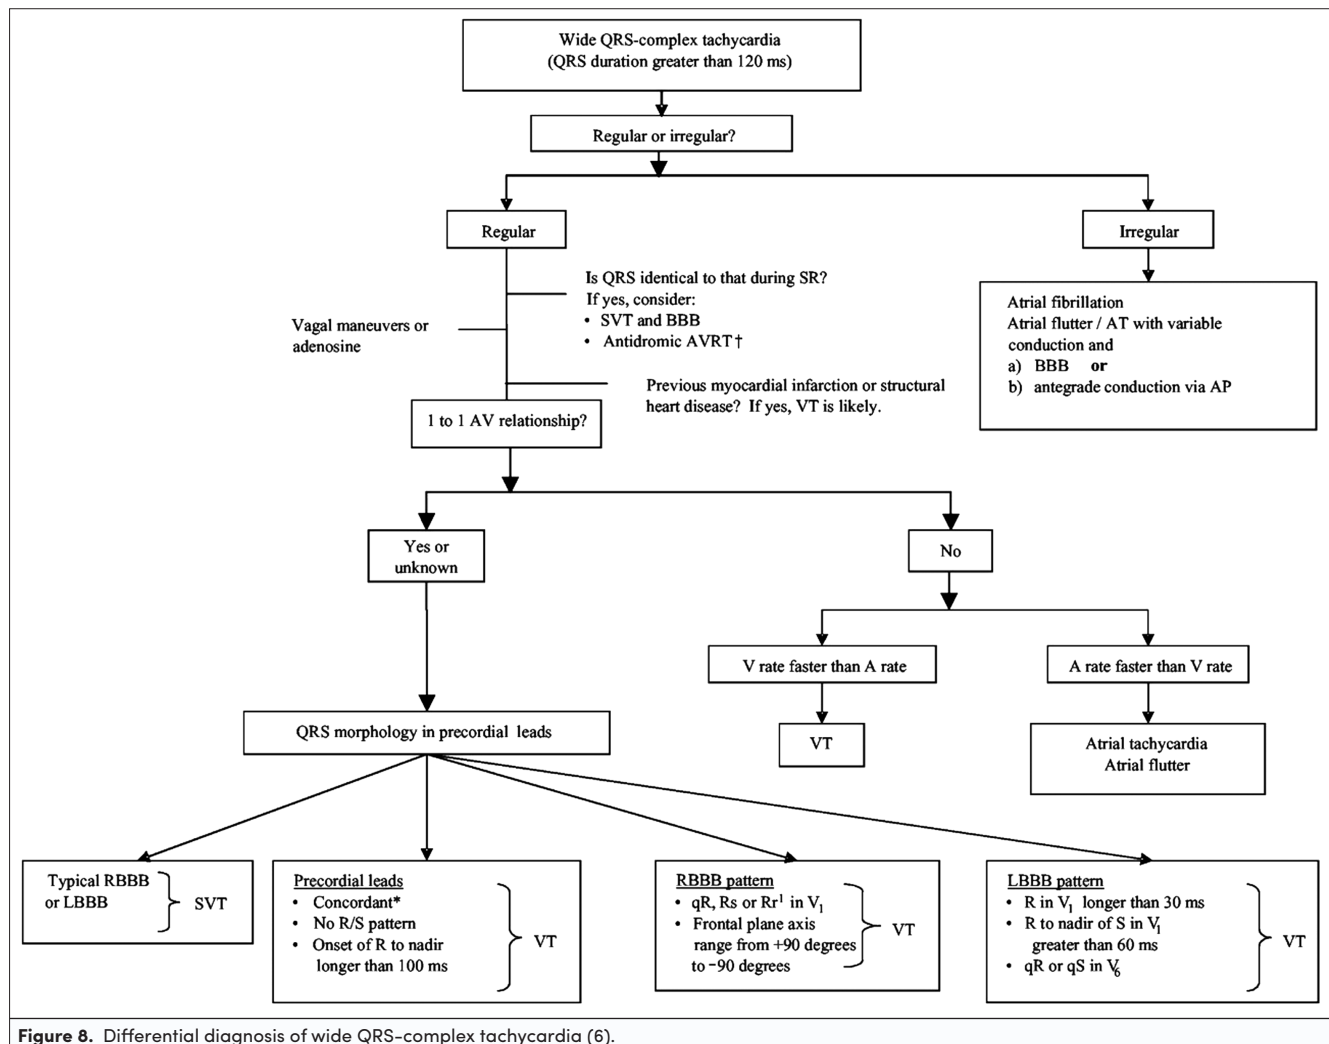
Wide QRS-complex tachycardia
(QRS duration greater than 120 ms)

Regular or irregular?

Regular

Irregular

Is QRS identical to that during SR?
If yes, consider:
• SVT and BBB
• Antidromic AVRT†

Vagal maneuvers or adenosine

Atrial fibrillation
Atrial flutter / AT with variable conduction and
a) BBB **or**
b) antegrade conduction via AP

Previous myocardial infarction or structural heart disease? If yes, VT is likely.

1 to 1 AV relationship?

Yes or unknown

No

V rate faster than A rate

A rate faster than V rate

VT

Atrial tachycardia
Atrial flutter

QRS morphology in precordial leads

Typical RBBB or LBBB } SVT

Precordial leads
• Concordant*
• No R/S pattern
• Onset of R to nadir longer than 100 ms
} VT

RBBB pattern
• qR, Rs or Rr$^1$ in $V_1$
• Frontal plane axis range from +90 degrees to −90 degrees
} VT

LBBB pattern
• R in $V_1$ longer than 30 ms
• R to nadir of S in $V_1$ greater than 60 ms
• qR or qS in $V_6$
} VT

**Figure 8.** Differential diagnosis of wide QRS-complex tachycardia (6).